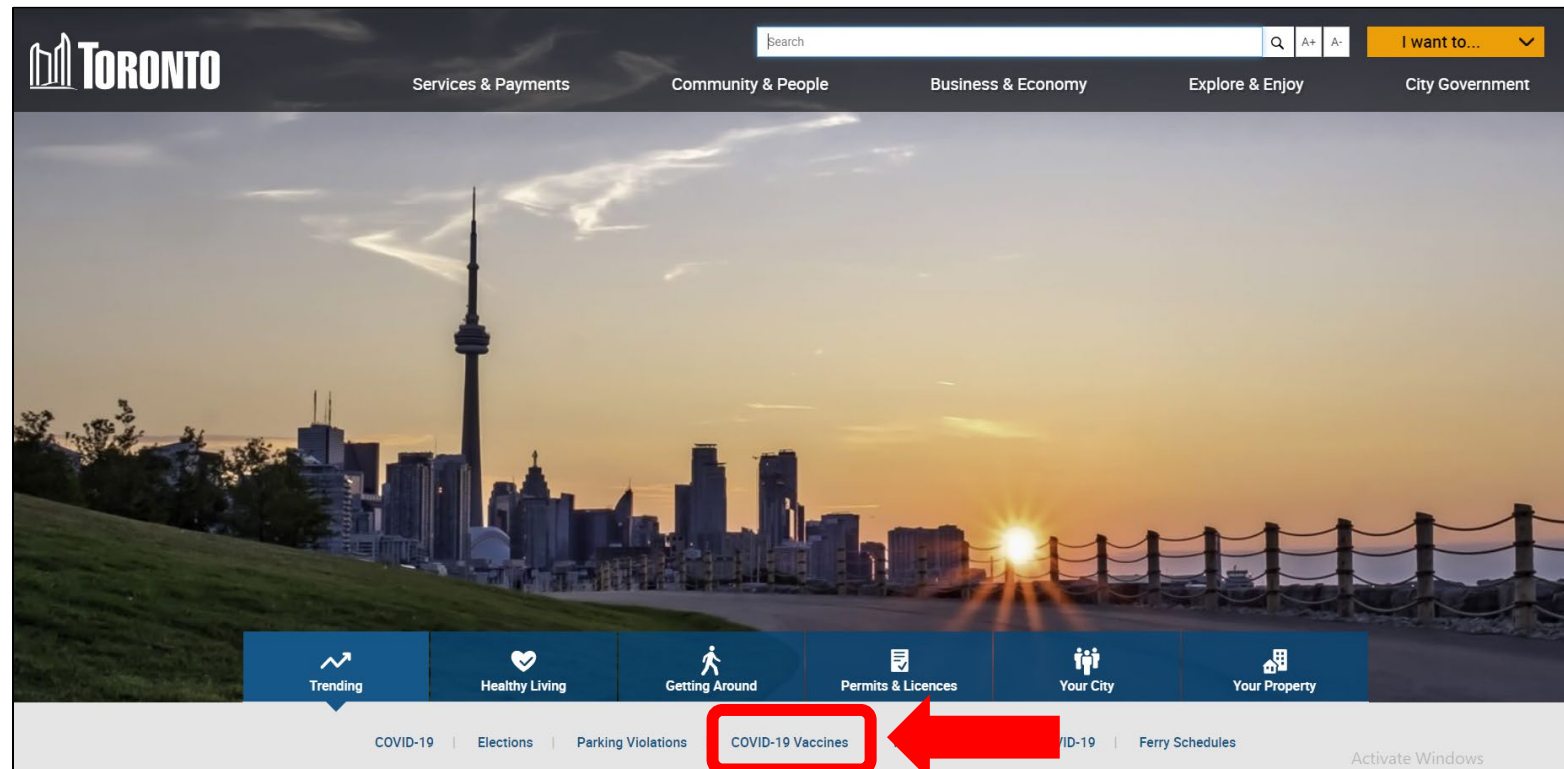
TORONTO

Search

A+ A-

I want to...

Services & Payments Community & People Business & Economy Explore & Enjoy City Government

Trending Healthy Living Getting Around Permits & Licences Your City Your Property

COVID-19 | Elections | Parking Violations | COVID-19 Vaccines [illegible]VID-19 | Ferry Schedules

Activate Windows